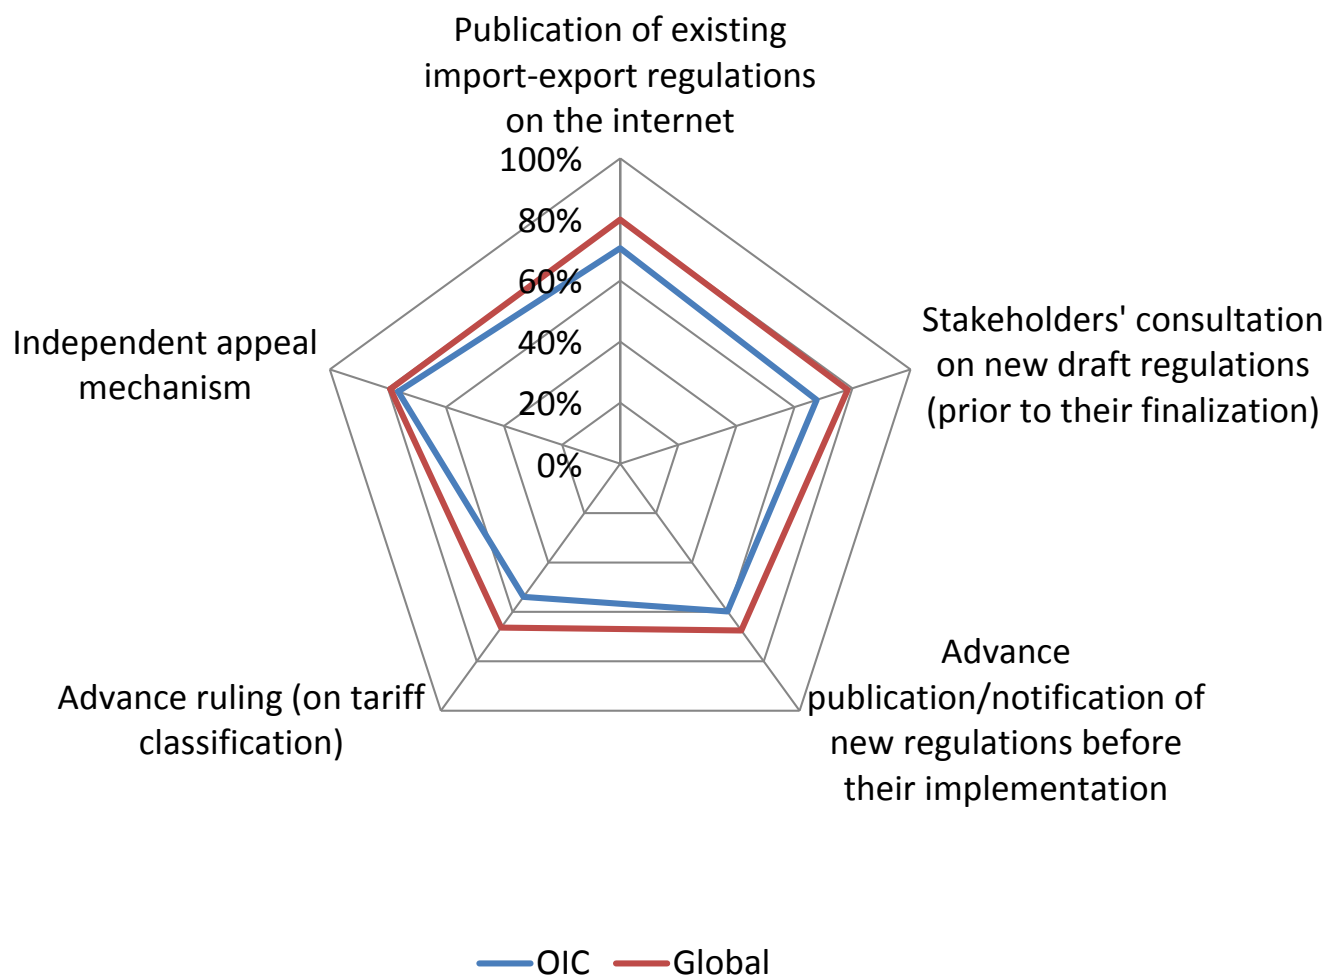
Publication of existing import-export regulations on the internet

100%
80%
60%
40%
20%
0%

Stakeholders' consultation on new draft regulations (prior to their finalization)

Advance publication/notification of new regulations before their implementation

Advance ruling (on tariff classification)

Independent appeal mechanism

OIC
Global